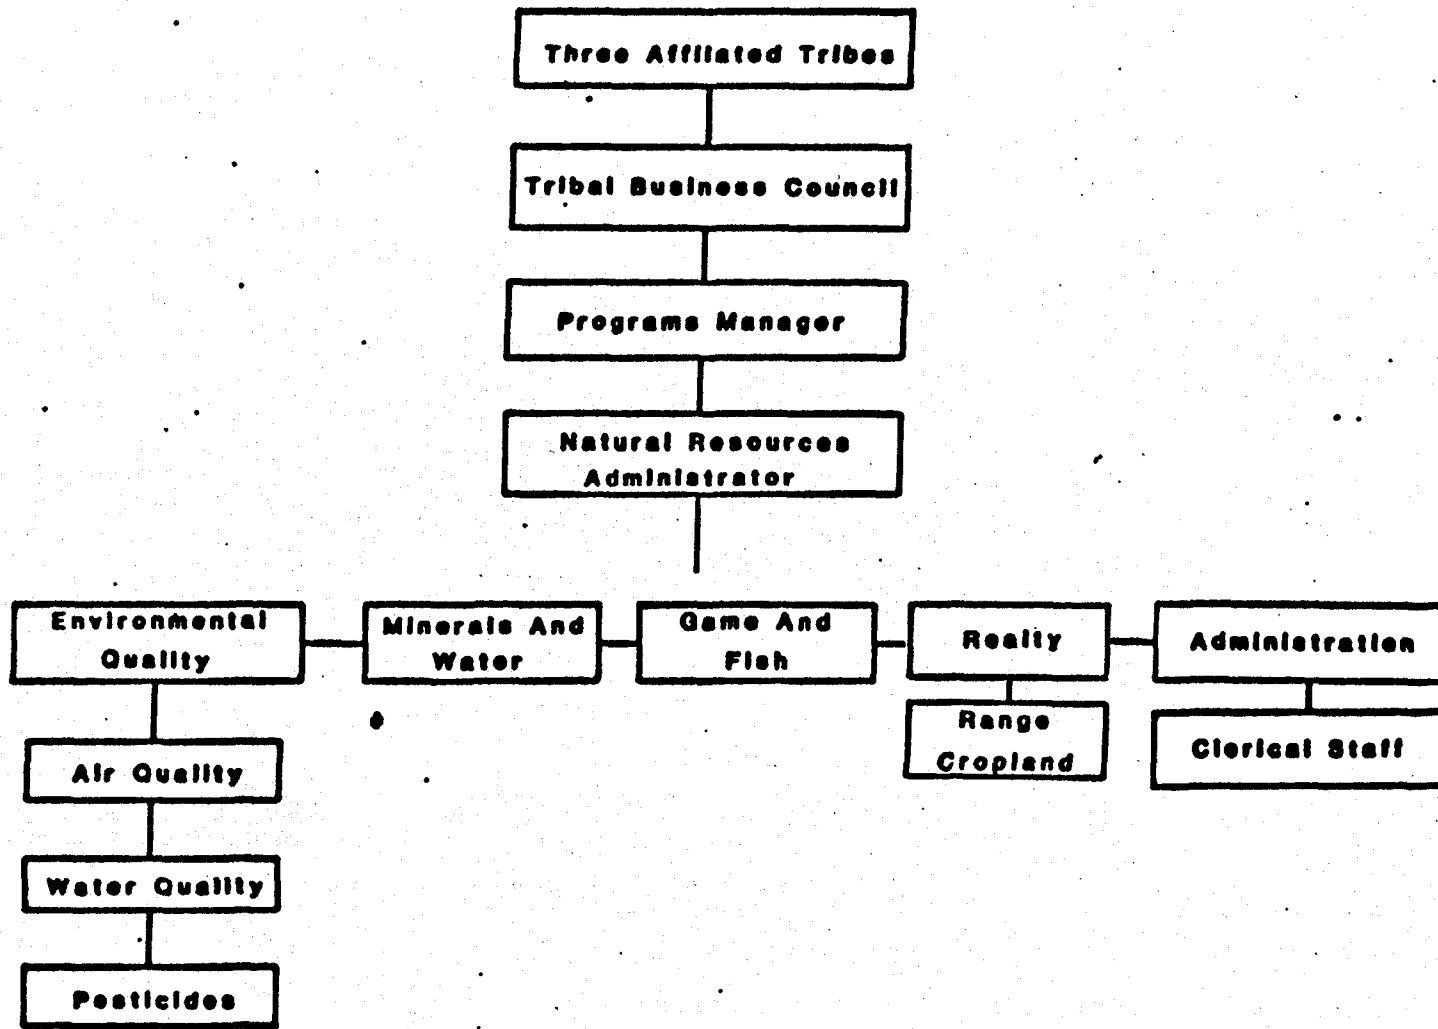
Three Affiliated Tribes

Tribal Business Council

Programs Manager

Natural Resources Administrator

Environmental Quality

Minerals And Water

Game And Fish

Realty

Administration

Air Quality

Water Quality

Pesticides

Range Cropland

Clerical Staff